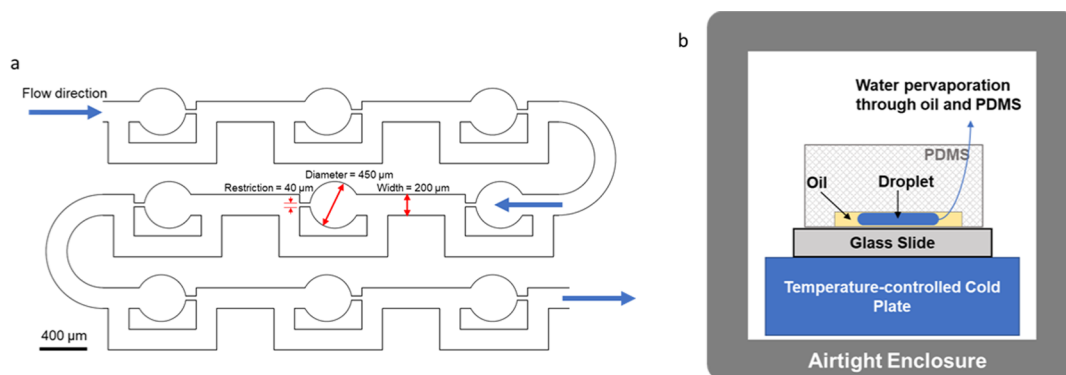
a

Flow direction

Diameter = 450 μm

Restriction = 40 μm

Width = 200 μm

400 μm

b

Water pervaporation through oil and PDMS

PDMS

Oil

Droplet

Glass Slide

Temperature-controlled Cold Plate

Airtight Enclosure